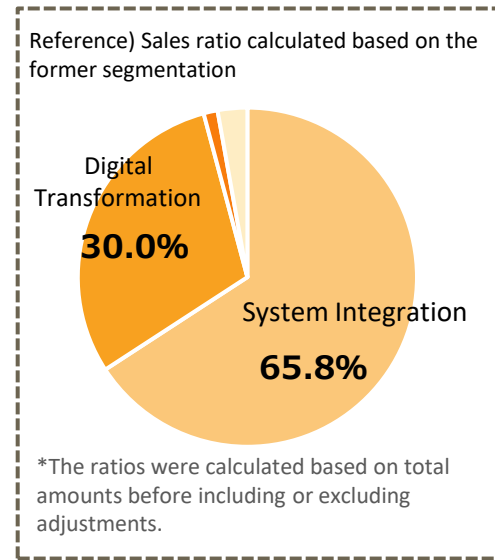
Reference) Sales ratio calculated based on the former segmentation

Digital Transformation
30.0%

System Integration
65.8%

*The ratios were calculated based on total amounts before including or excluding adjustments.